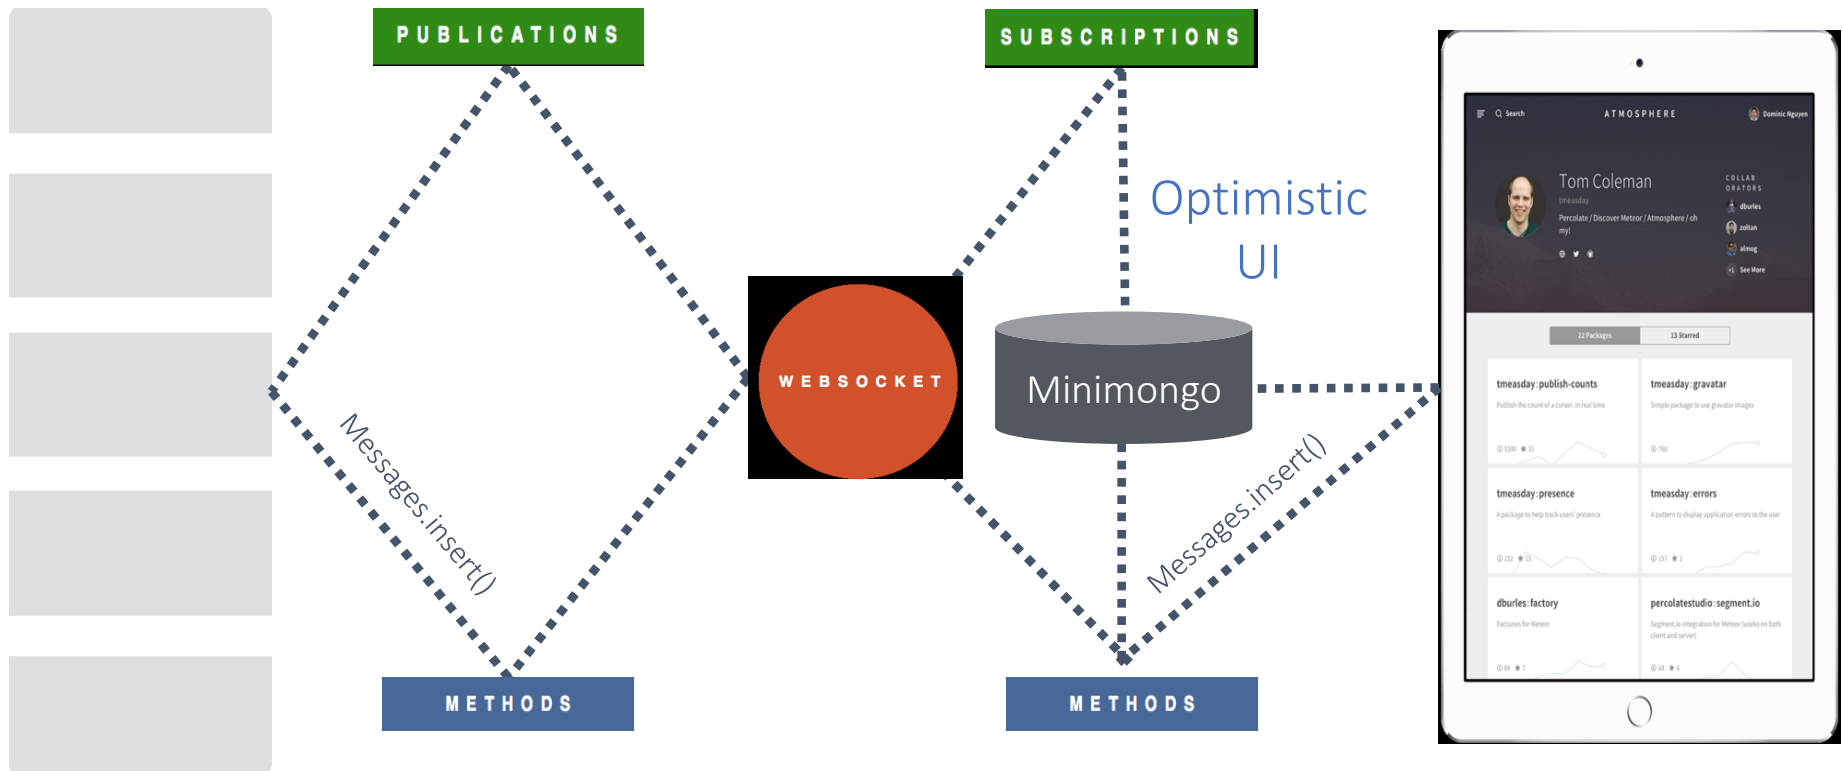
PUBLICATIONS

SUBSCRIPTIONS

Optimistic UI

WEBSOCKET

Minimongo

Messages.insert()

Messages.insert()

METHODS

METHODS

Search

ATMOSPHERE

Dominic Nguyen

Tom Coleman

tmeasday

Percolate / Discover Meteor / Atmosphere / oh my!

COLLABORATORS

dburles

zoltan

almog

See More

22 Packages

13 Starred

tmeasday:publish-counts

Publish the count of a cursor, in real time

tmeasday:gravatar

Simple package to use gravatar images

tmeasday:presence

A package to help track users' presence

tmeasday:errors

A pattern to display application errors to the user

dburles:factory

Factories for Meteor

percolatestudio:segment.io

Segment.io integration for Meteor (works on both client and server)